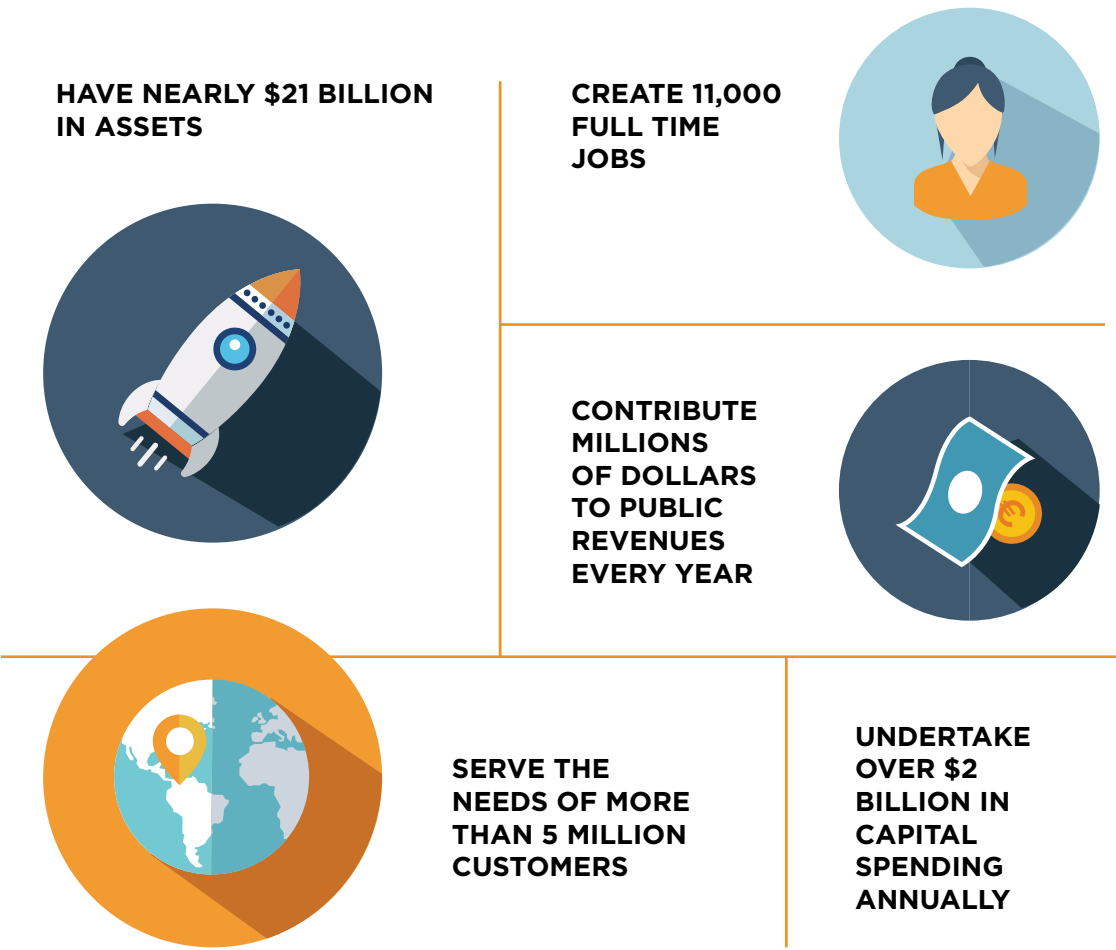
HAVE NEARLY $21 BILLION IN ASSETS

CREATE 11,000 FULL TIME JOBS

CONTRIBUTE MILLIONS OF DOLLARS TO PUBLIC REVENUES EVERY YEAR

SERVE THE NEEDS OF MORE THAN 5 MILLION CUSTOMERS

UNDERTAKE OVER $2 BILLION IN CAPITAL SPENDING ANNUALLY